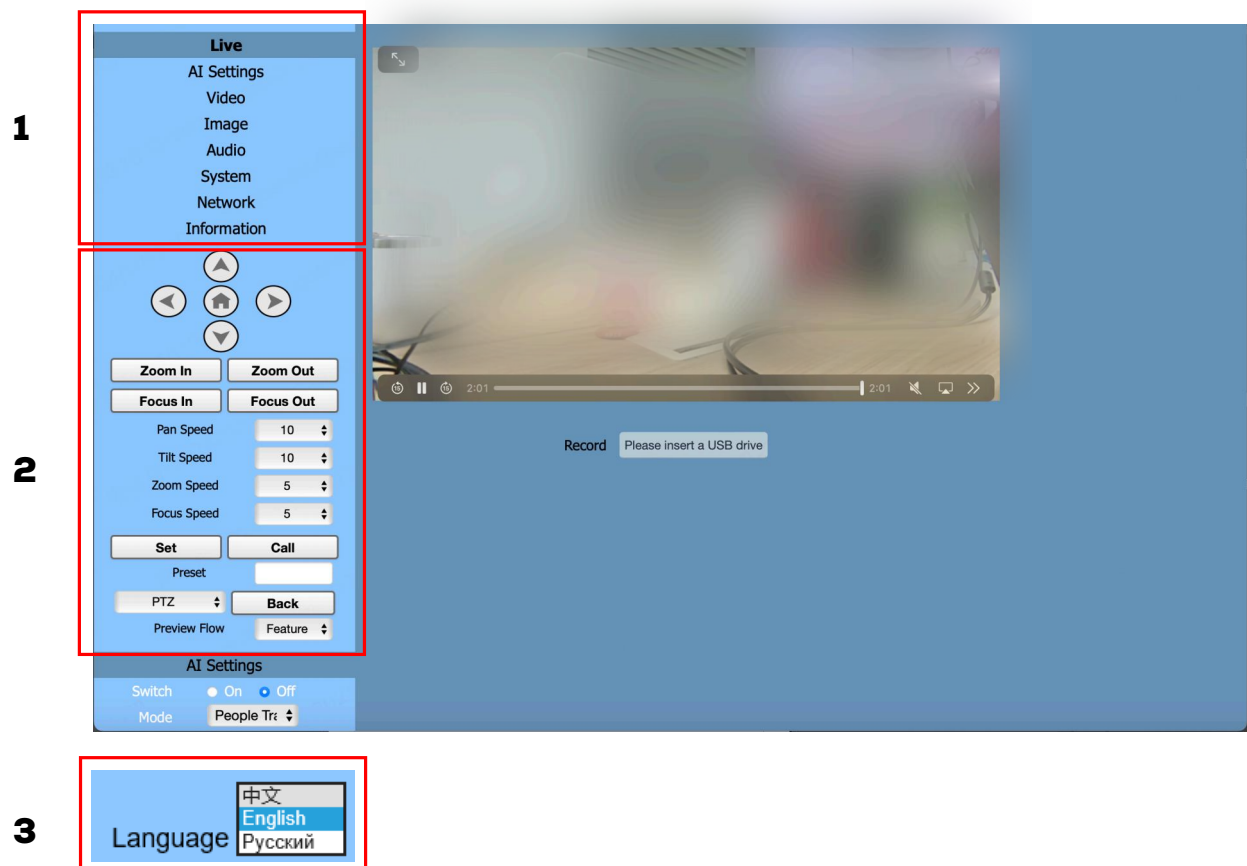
1

Live
AI Settings
Video
Image
Audio
System
Network
Information

2

Zoom In
Zoom Out
Focus In
Focus Out
Pan Speed 10
Tilt Speed 10
Zoom Speed 5
Focus Speed 5
Set
Call
Preset
PTZ
Back
Preview Flow
Feature

AI Settings
Switch On Off
Mode People Tra

2:01 2:01

Record Please insert a USB drive

3

Language
中文
English
Русский